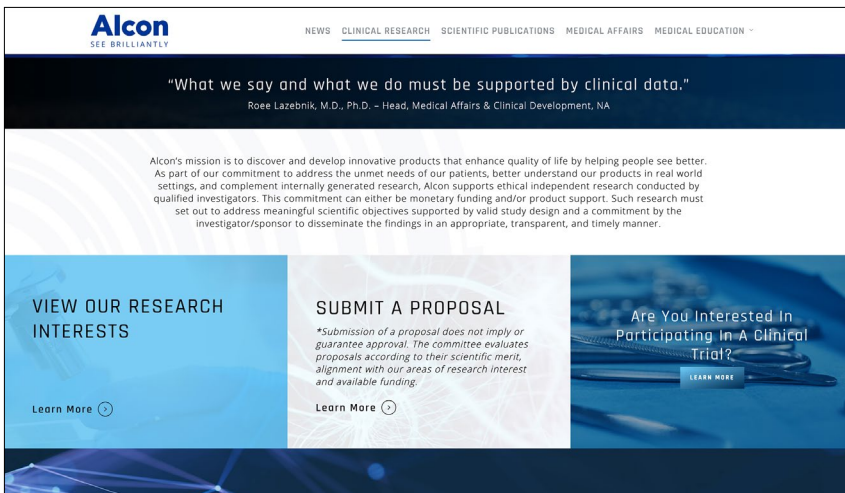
Alcon
SEE BRILLIANTLY

NEWS CLINICAL RESEARCH SCIENTIFIC PUBLICATIONS MEDICAL AFFAIRS MEDICAL EDUCATION

“What we say and what we do must be supported by clinical data.”
Roee Lazebnik, M.D., Ph.D. – Head, Medical Affairs & Clinical Development, NA

Alcon’s mission is to discover and develop innovative products that enhance quality of life by helping people see better. As part of our commitment to address the unmet needs of our patients, better understand our products in real world settings, and complement internally generated research, Alcon supports ethical independent research conducted by qualified investigators. This commitment can either be monetary funding and/or product support. Such research must set out to address meaningful scientific objectives supported by valid study design and a commitment by the investigator/sponsor to disseminate the findings in an appropriate, transparent, and timely manner.

VIEW OUR RESEARCH INTERESTS

Learn More

SUBMIT A PROPOSAL

*Submission of a proposal does not imply or guarantee approval. The committee evaluates proposals according to their scientific merit, alignment with our areas of research interest and available funding.

Learn More

Are You Interested In Participating In A Clinical Trial?

LEARN MORE